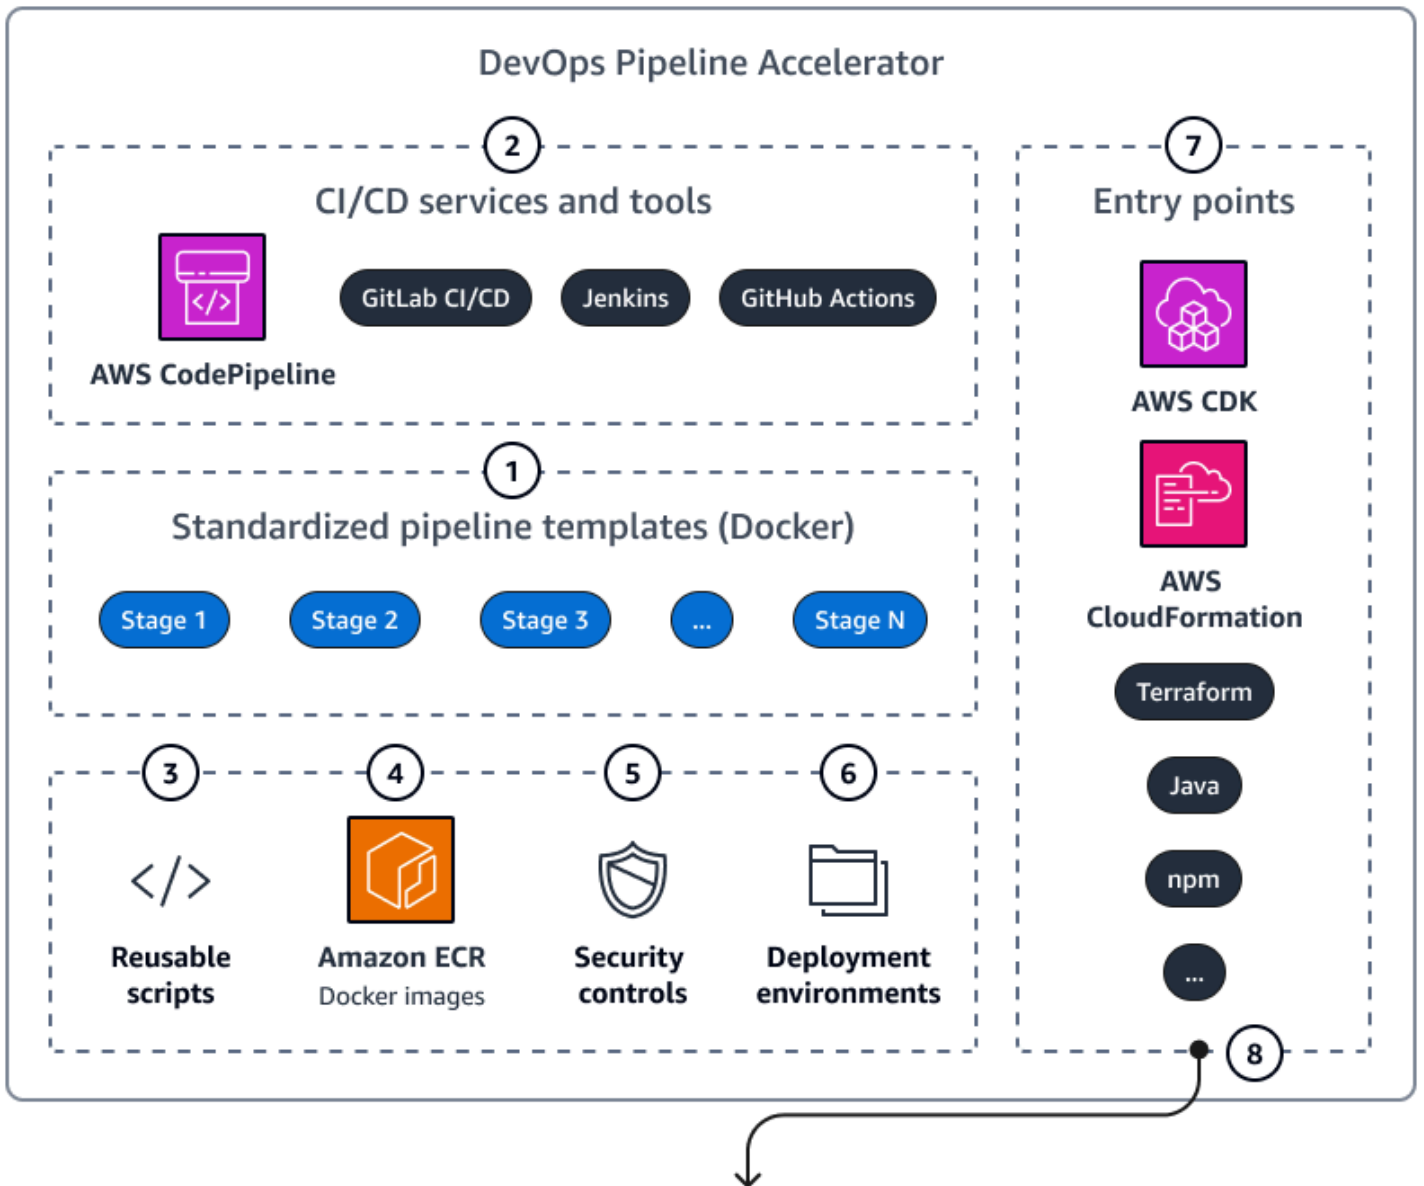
DevOps Pipeline Accelerator

2

CI/CD services and tools

AWS CodePipeline

GitLab CI/CD

Jenkins

GitHub Actions

1

Standardized pipeline templates (Docker)

Stage 1

Stage 2

Stage 3

...

Stage N

3

Reusable scripts

4

Amazon ECR
Docker images

5

Security controls

6

Deployment environments

7

Entry points

AWS CDK

AWS CloudFormation

Terraform

Java

npm

...

8